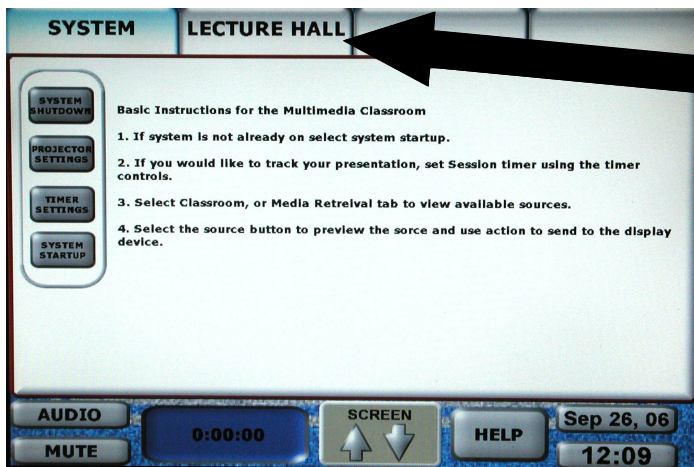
SYSTEM

LECTURE HALL

SYSTEM SHUTDOWN

PROJECTOR SETTINGS

TIMER SETTINGS

SYSTEM STARTUP

Basic Instructions for the Multimedia Classroom

1. If system is not already on select system startup.

2. If you would like to track your presentation, set Session timer using the timer controls.

3. Select Classroom, or Media Retreival tab to view available sources.

4. Select the source button to preview the sorce and use action to send to the display device.

AUDIO

MUTE

0:00:00

SCREEN

HELP

Sep 26, 06

12:09